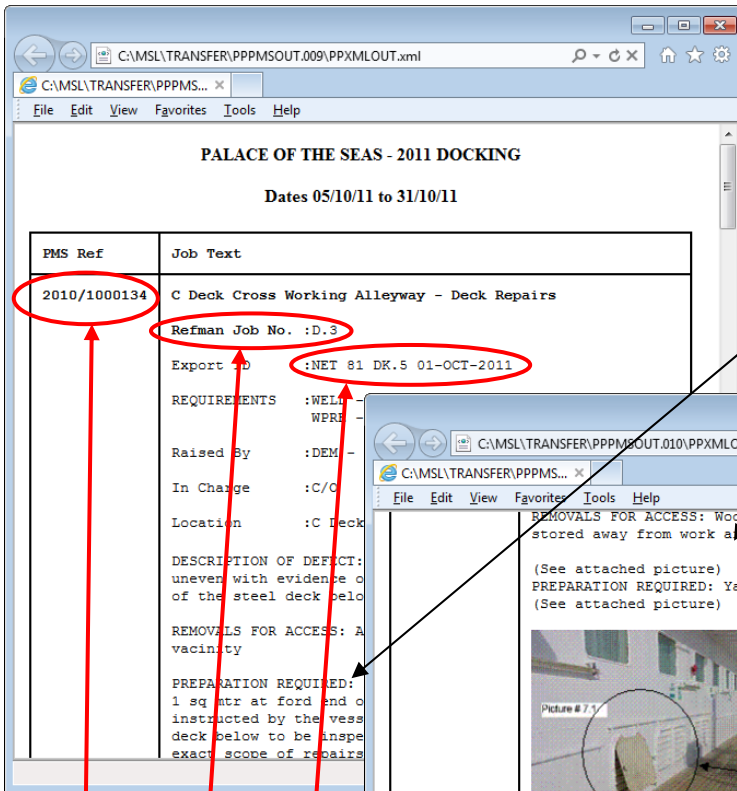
C:\MSL\TRANSFER\PPPMSOUT.009\PPXMLOUT.xml

C:\MSL\TRANSFER\PPPMS...

File Edit View Favorites Tools Help

PALACE OF THE SEAS - 2011 DOCKING

Dates 05/10/11 to 31/10/11

| PMS Ref | Job Text |
|---|---|
| 2010/1000134 | C Deck Cross Working Alleyway - Deck Repairs |

Refman Job No. :D.3

Export ID :NET 81 DK.5 01-OCT-2011

REQUIREMENTS :WELD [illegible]
WPRE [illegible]

Raised By :DEM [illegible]

In Charge :C/O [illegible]

Location :C Deck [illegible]

DESCRIPTION OF DEFECT: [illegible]
uneven with evidence o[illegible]
of the steel deck belo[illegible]

REMOVALS FOR ACCESS: A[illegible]
vacinity

PREPARATION REQUIRED: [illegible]
1 sq mtr at ford end o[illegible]
instructed by the vess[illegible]
deck below to be inspe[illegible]
exact scope of repairs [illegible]

C:\MSL\TRANSFER\PPPMSOUT.010\PPXMLOUT

C:\MSL\TRANSFER\PPPMS...

File Edit View Favorites Tools Help

REMOVALS FOR ACCESS: Woo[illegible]
stored away from work a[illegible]

(See attached picture)
PREPARATION REQUIRED: Ya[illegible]
(See attached picture)

Picture # 7.1